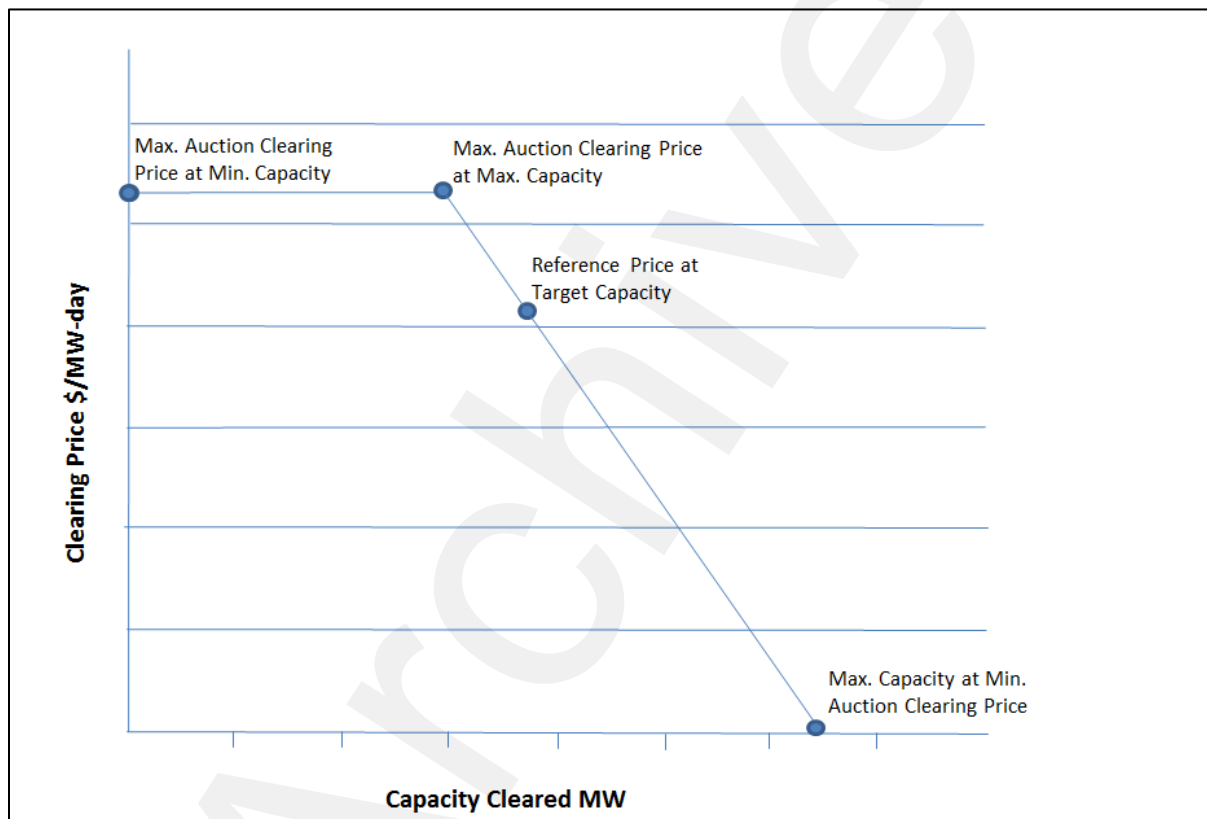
Max. Auction Clearing Price at Min. Capacity

Max. Auction Clearing Price at Max. Capacity

Reference Price at Target Capacity

Clearing Price $/MW-day

Max. Capacity at Min. Auction Clearing Price

Capacity Cleared MW

Archive